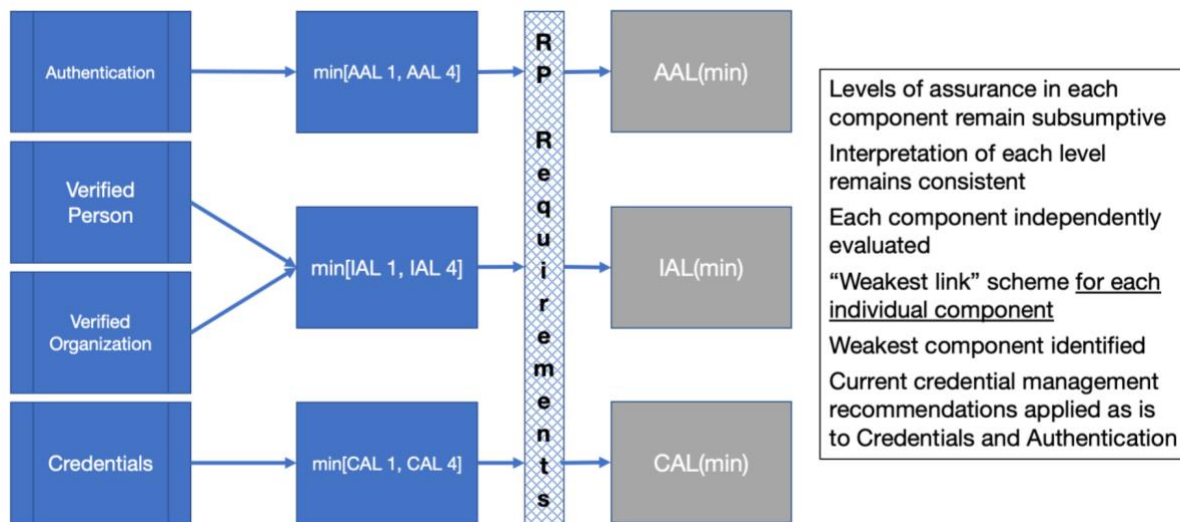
Authentication

Verified Person

Verified Organization

Credentials

min[AAL 1, AAL 4]

min[IAL 1, IAL 4]

min[CAL 1, CAL 4]

RP Requirements

AAL(min)

IAL(min)

CAL(min)

Levels of assurance in each component remain subsumptive

Interpretation of each level remains consistent

Each component independently evaluated

“Weakest link” scheme for each individual component

Weakest component identified

Current credential management recommendations applied as is to Credentials and Authentication